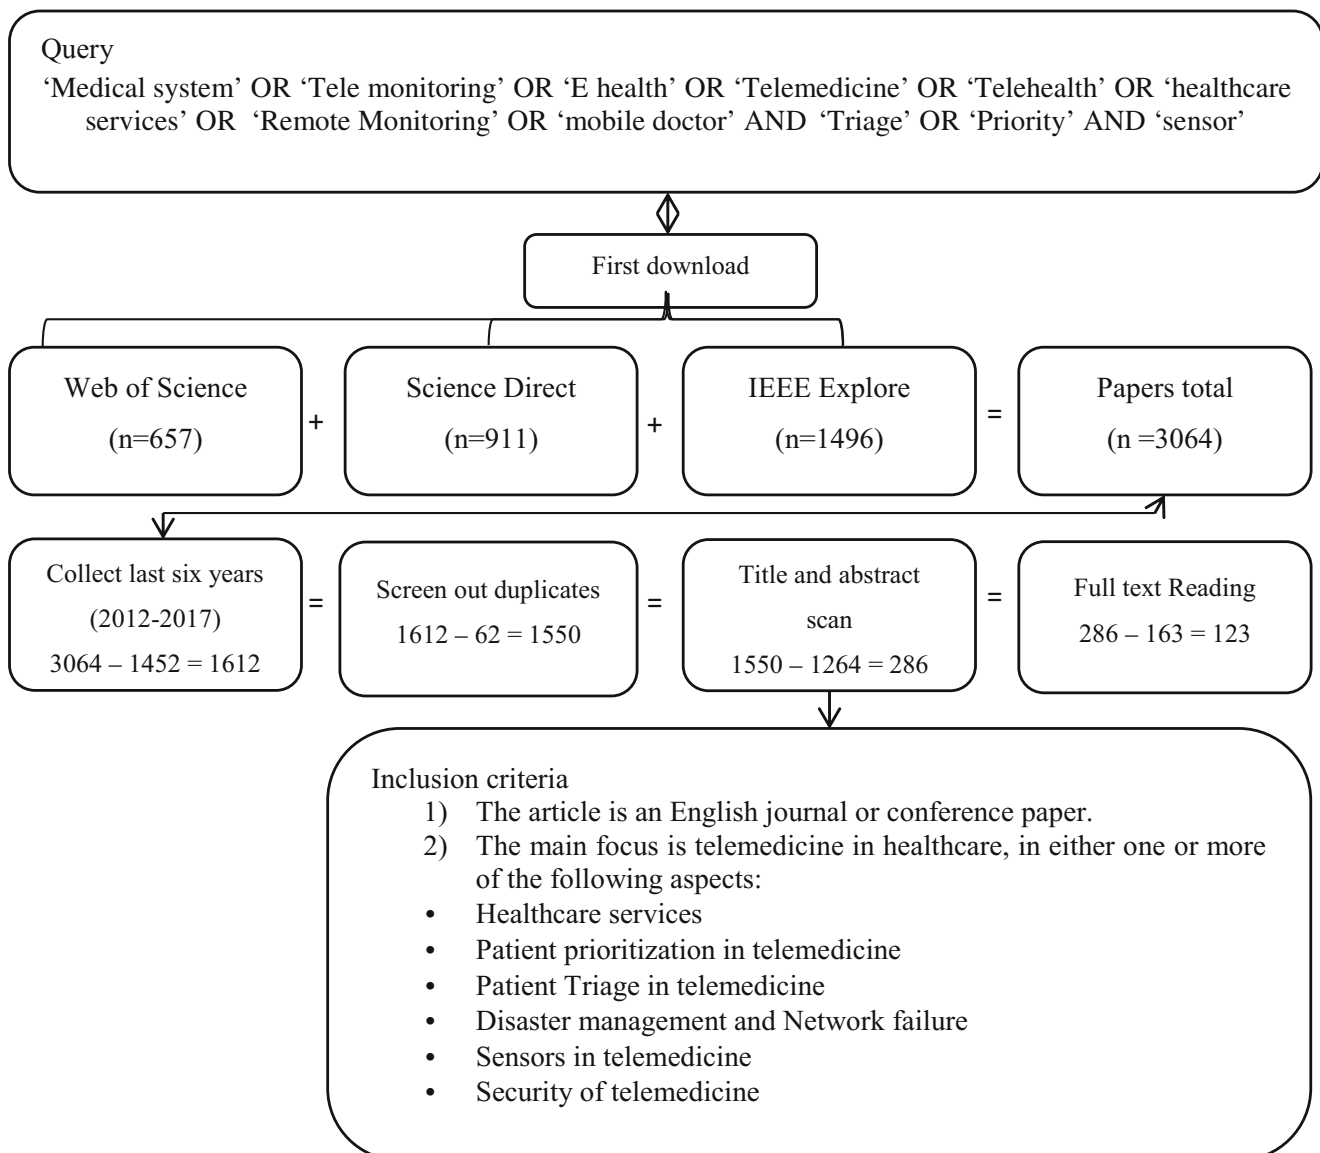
Query
'Medical system' OR 'Tele monitoring' OR 'E health' OR 'Telemedicine' OR 'Telehealth' OR 'healthcare services' OR 'Remote Monitoring' OR 'mobile doctor' AND 'Triage' OR 'Priority' AND 'sensor'

First download

Web of Science
(n=657)

+

Science Direct
(n=911)

+

IEEE Explore
(n=1496)

=

Papers total
(n =3064)

Collect last six years
(2012-2017)
3064 – 1452 = 1612

=

Screen out duplicates
1612 – 62 = 1550

=

Title and abstract scan
1550 – 1264 = 286

=

Full text Reading
286 – 163 = 123

Inclusion criteria
1) The article is an English journal or conference paper.
2) The main focus is telemedicine in healthcare, in either one or more of the following aspects:
• Healthcare services
• Patient prioritization in telemedicine
• Patient Triage in telemedicine
• Disaster management and Network failure
• Sensors in telemedicine
• Security of telemedicine